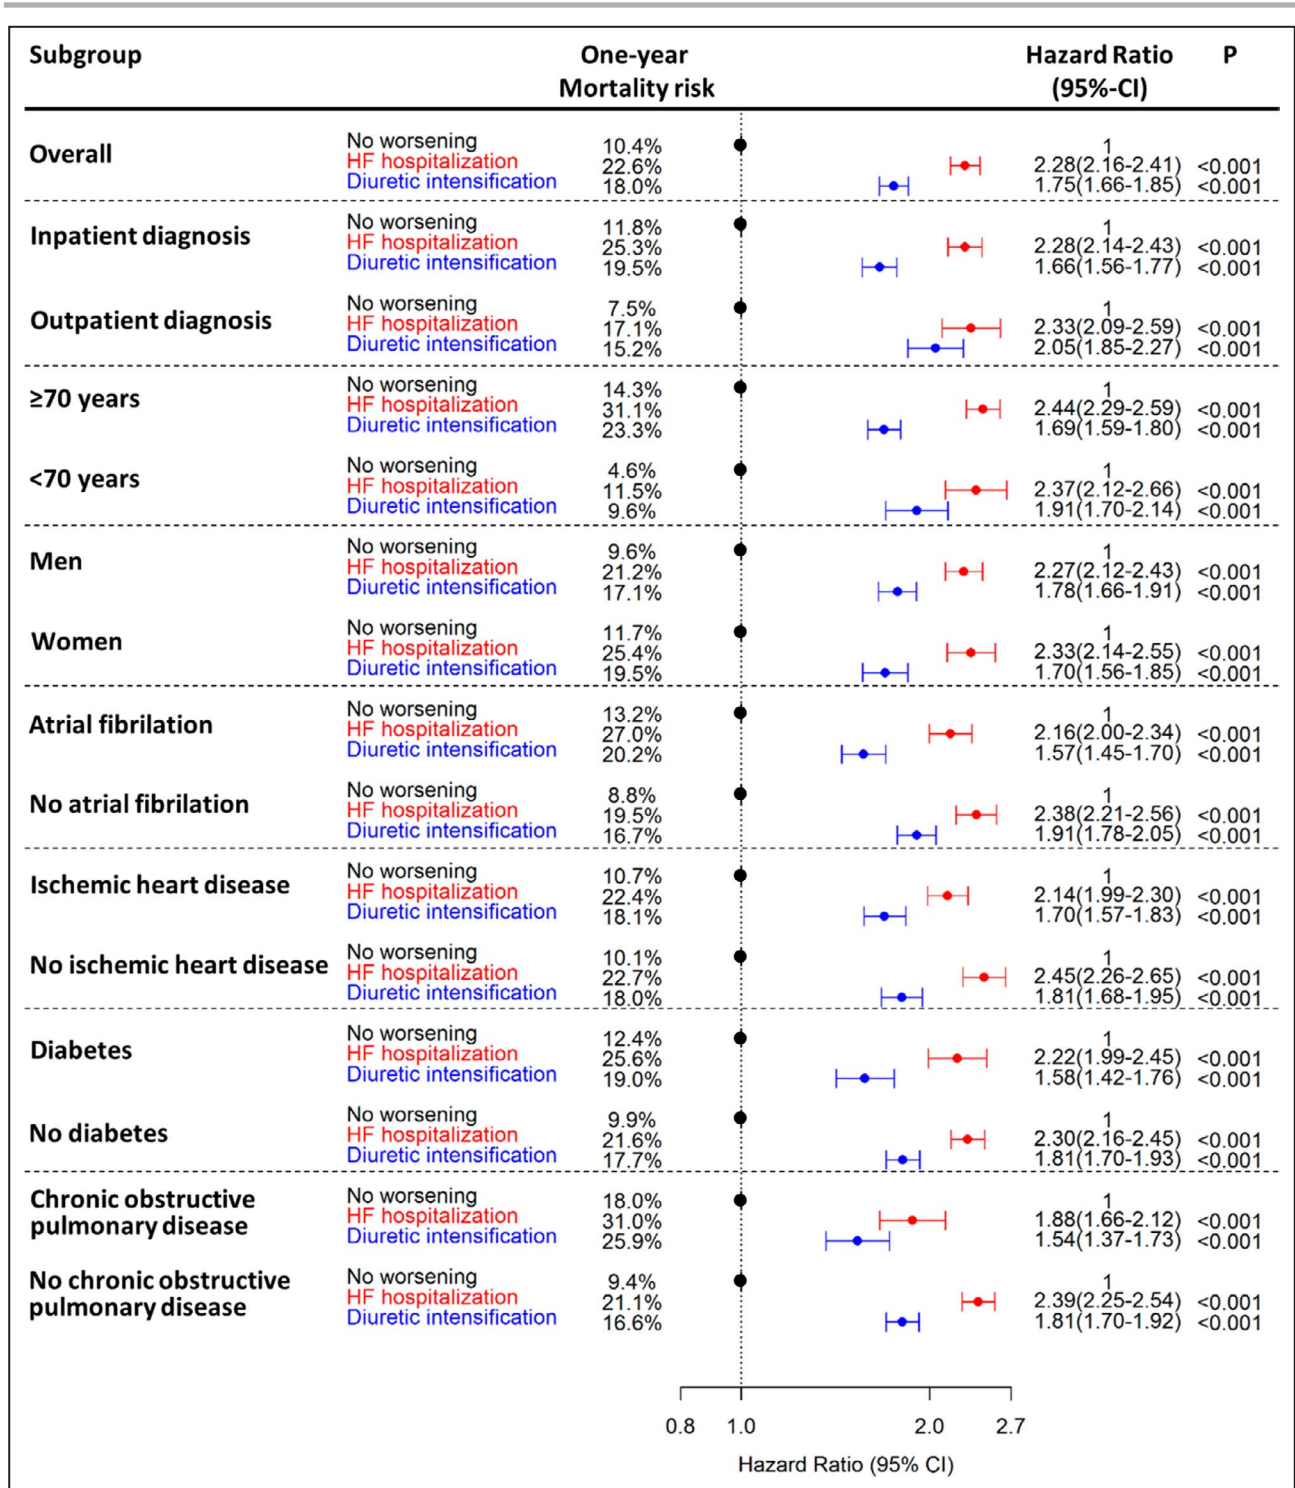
| Subgroup | | One-year Mortality risk | Hazard Ratio (95%-CI) | P |
|---|---|---|---|---|
| Overall | No worsening | 10.4% | 1 | |
| | HF hospitalization | 22.6% | 2.28(2.16-2.41) | <0.001 |
| | Diuretic intensification | 18.0% | 1.75(1.66-1.85) | <0.001 |
| Inpatient diagnosis | No worsening | 11.8% | 1 | |
| | HF hospitalization | 25.3% | 2.28(2.14-2.43) | <0.001 |
| | Diuretic intensification | 19.5% | 1.66(1.56-1.77) | <0.001 |
| Outpatient diagnosis | No worsening | 7.5% | 1 | |
| | HF hospitalization | 17.1% | 2.33(2.09-2.59) | <0.001 |
| | Diuretic intensification | 15.2% | 2.05(1.85-2.27) | <0.001 |
| ≥70 years | No worsening | 14.3% | 1 | |
| | HF hospitalization | 31.1% | 2.44(2.29-2.59) | <0.001 |
| | Diuretic intensification | 23.3% | 1.69(1.59-1.80) | <0.001 |
| <70 years | No worsening | 4.6% | 1 | |
| | HF hospitalization | 11.5% | 2.37(2.12-2.66) | <0.001 |
| | Diuretic intensification | 9.6% | 1.91(1.70-2.14) | <0.001 |
| Men | No worsening | 9.6% | 1 | |
| | HF hospitalization | 21.2% | 2.27(2.12-2.43) | <0.001 |
| | Diuretic intensification | 17.1% | 1.78(1.66-1.91) | <0.001 |
| Women | No worsening | 11.7% | 1 | |
| | HF hospitalization | 25.4% | 2.33(2.14-2.55) | <0.001 |
| | Diuretic intensification | 19.5% | 1.70(1.56-1.85) | <0.001 |
| Atrial fibrilation | No worsening | 13.2% | 1 | |
| | HF hospitalization | 27.0% | 2.16(2.00-2.34) | <0.001 |
| | Diuretic intensification | 20.2% | 1.57(1.45-1.70) | <0.001 |
| No atrial fibrilation | No worsening | 8.8% | 1 | |
| | HF hospitalization | 19.5% | 2.38(2.21-2.56) | <0.001 |
| | Diuretic intensification | 16.7% | 1.91(1.78-2.05) | <0.001 |
| Ischemic heart disease | No worsening | 10.7% | 1 | |
| | HF hospitalization | 22.4% | 2.14(1.99-2.30) | <0.001 |
| | Diuretic intensification | 18.1% | 1.70(1.57-1.83) | <0.001 |
| No ischemic heart disease | No worsening | 10.1% | 1 | |
| | HF hospitalization | 22.7% | 2.45(2.26-2.65) | <0.001 |
| | Diuretic intensification | 18.0% | 1.81(1.68-1.95) | <0.001 |
| Diabetes | No worsening | 12.4% | 1 | |
| | HF hospitalization | 25.6% | 2.22(1.99-2.45) | <0.001 |
| | Diuretic intensification | 19.0% | 1.58(1.42-1.76) | <0.001 |
| No diabetes | No worsening | 9.9% | 1 | |
| | HF hospitalization | 21.6% | 2.30(2.16-2.45) | <0.001 |
| | Diuretic intensification | 17.7% | 1.81(1.70-1.93) | <0.001 |
| Chronic obstructive pulmonary disease | No worsening | 18.0% | 1 | |
| | HF hospitalization | 31.0% | 1.88(1.66-2.12) | <0.001 |
| | Diuretic intensification | 25.9% | 1.54(1.37-1.73) | <0.001 |
| No chronic obstructive pulmonary disease | No worsening | 9.4% | 1 | |
| | HF hospitalization | 21.1% | 2.39(2.25-2.54) | <0.001 |
| | Diuretic intensification | 16.6% | 1.81(1.70-1.92) | <0.001 |

0.8 1.0 2.0 2.7
Hazard Ratio (95% CI)